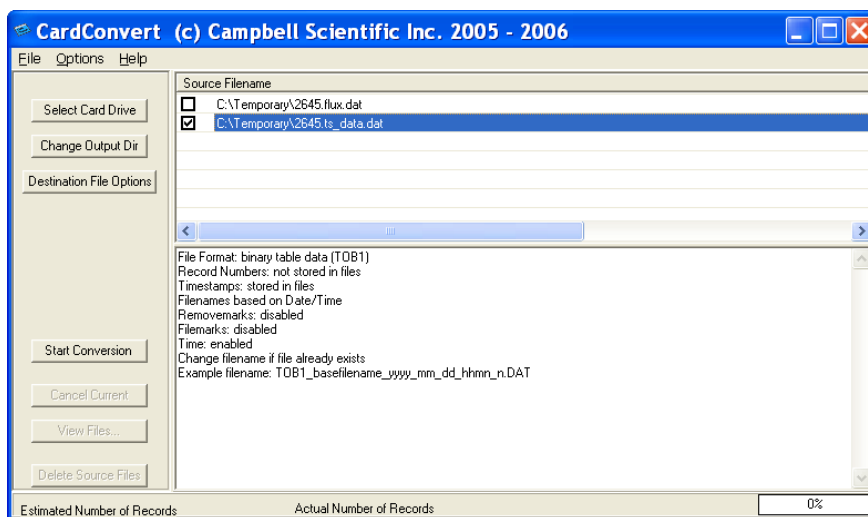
CardConvert (c) Campbell Scientific Inc. 2005 - 2006

File Options Help

Select Card Drive

Change Output Dir

Destination File Options

Source Filename

C:\Temporary\2645.flux.dat

C:\Temporary\2645.ts_data.dat

File Format: binary table data (TOB1)
Record Numbers: not stored in files
Timestamps: stored in files
Filenames based on Date/Time
Removemarks: disabled
Filemarks: disabled
Time: enabled
Change filename if file already exists
Example filename: TOB1_basefilename_yyyy_mm_dd_hhmn_n.DAT

Start Conversion

Cancel Current

View Files...

Delete Source Files

Estimated Number of Records

Actual Number of Records

0%